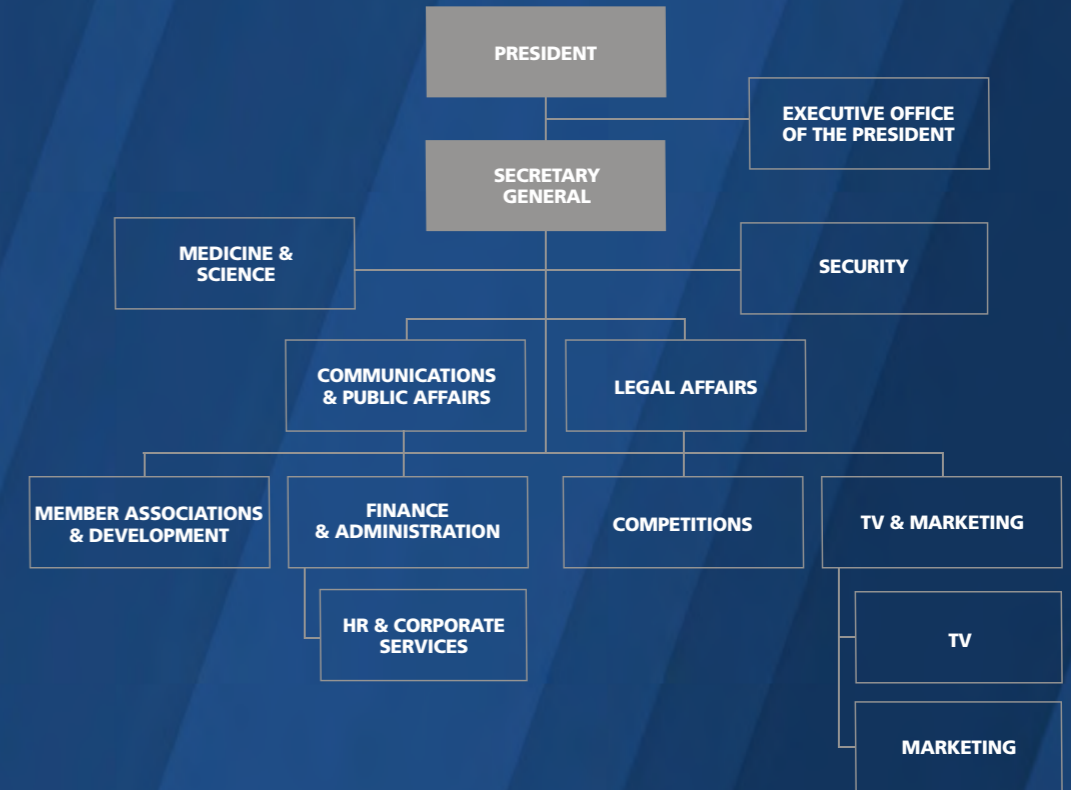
PRESIDENT

EXECUTIVE OFFICE OF THE PRESIDENT

SECRETARY GENERAL

MEDICINE & SCIENCE

SECURITY

COMMUNICATIONS & PUBLIC AFFAIRS

LEGAL AFFAIRS

MEMBER ASSOCIATIONS & DEVELOPMENT

FINANCE & ADMINISTRATION

COMPETITIONS

TV & MARKETING

HR & CORPORATE SERVICES

TV

MARKETING